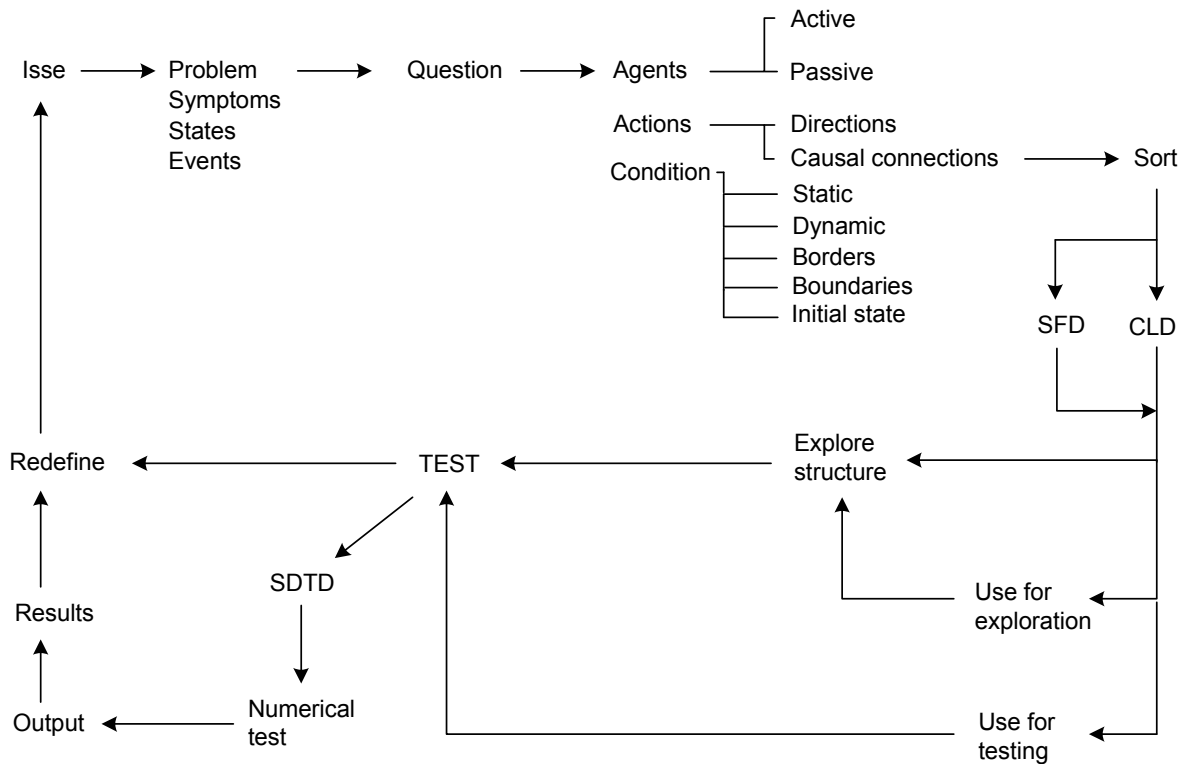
Isse

Problem
Symptoms
States
Events

Question

Agents

Active

Passive

Actions

Directions

Causal connections

Sort

Condition

Static

Dynamic

Borders

Boundaries

Initial state

SFD

CLD

Redefine

TEST

Explore structure

SDTD

Use for exploration

Results

Output

Numerical test

Use for testing